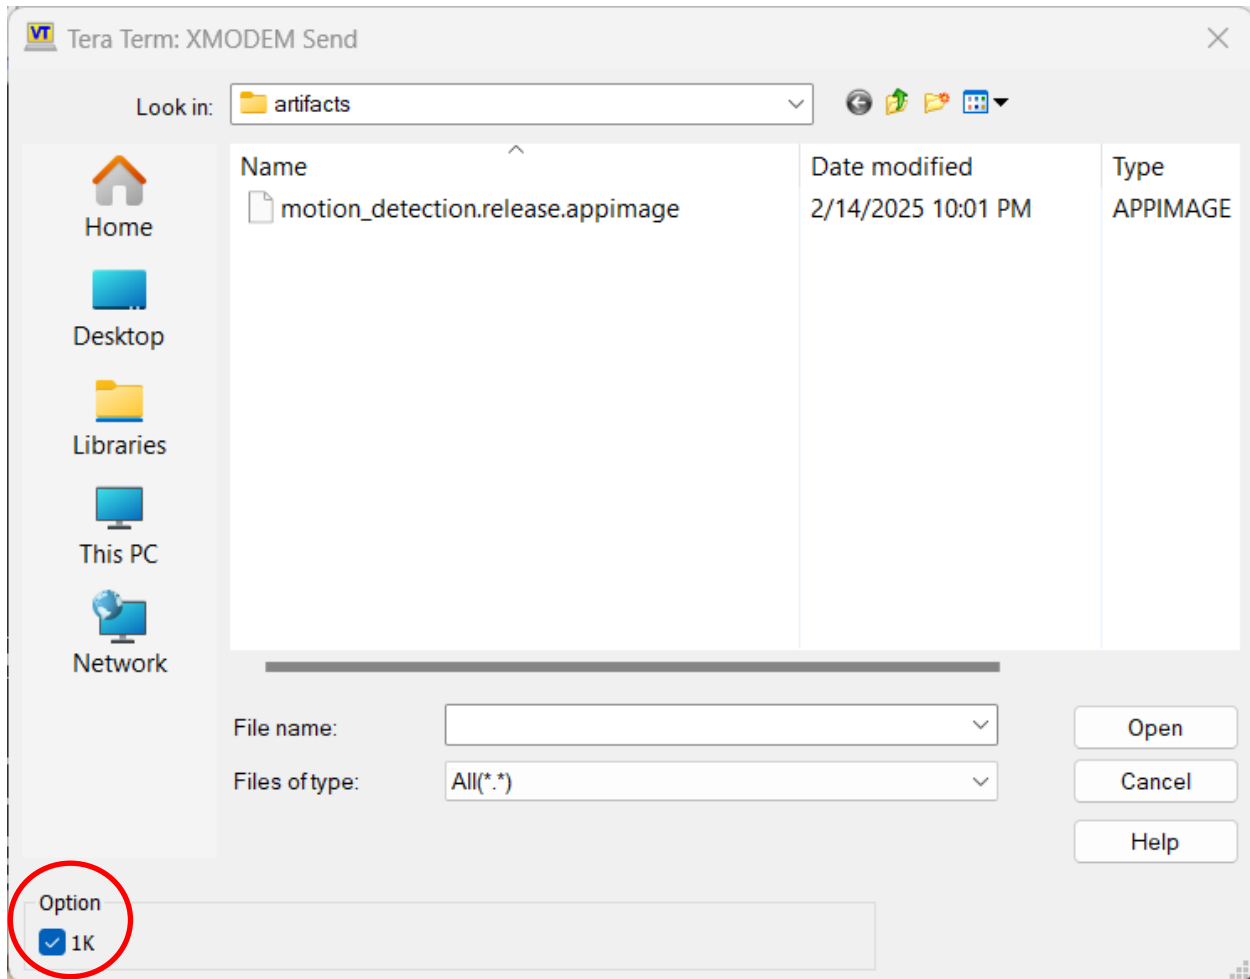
VT Tera Term: XMODEM Send

Look in: artifacts

Home
Desktop
Libraries
This PC
Network

| Name | Date modified | Type |
|---|---|---|
| motion_detection.release.appimage | 2/14/2025 10:01 PM | APPIMAGE |

File name:
Files of type: All(*.*)

Open
Cancel
Help

Option
1K